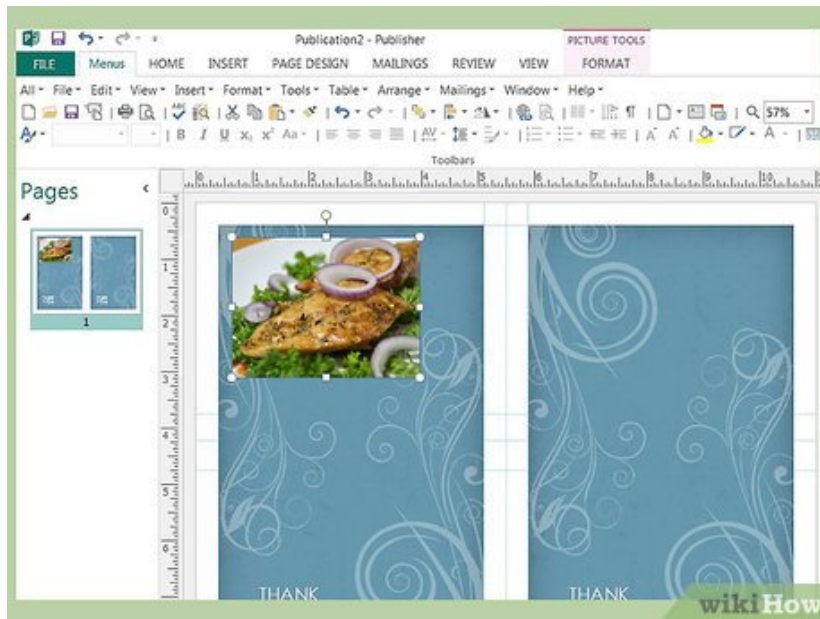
Publication2 - Publisher

PICTURE TOOLS

FILE Menus HOME INSERT PAGE DESIGN MAILINGS REVIEW VIEW FORMAT

All File Edit View Insert Format Tools Table Arrange Mailings Window Help

57%

B I U

Toolbars

Pages

1

THANK

THANK

wikiHow